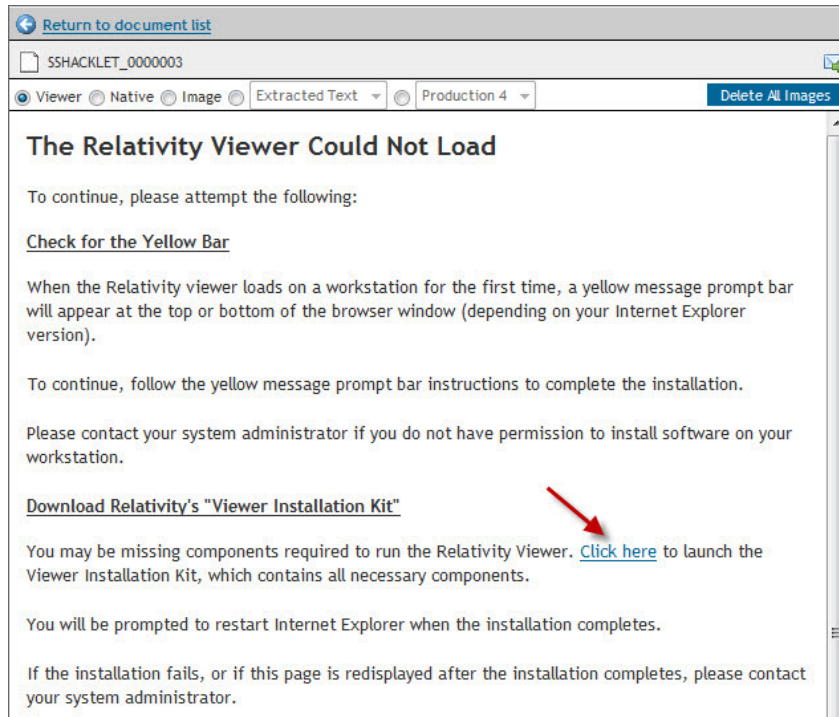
Return to document list

SSHACKLET_0000003

Viewer Native Image Extracted Text Production 4 Delete All Images

The Relativity Viewer Could Not Load

To continue, please attempt the following:

Check for the Yellow Bar

When the Relativity viewer loads on a workstation for the first time, a yellow message prompt bar will appear at the top or bottom of the browser window (depending on your Internet Explorer version).

To continue, follow the yellow message prompt bar instructions to complete the installation.

Please contact your system administrator if you do not have permission to install software on your workstation.

Download Relativity's "Viewer Installation Kit"

You may be missing components required to run the Relativity Viewer. Click here to launch the Viewer Installation Kit, which contains all necessary components.

You will be prompted to restart Internet Explorer when the installation completes.

If the installation fails, or if this page is redisplayed after the installation completes, please contact your system administrator.